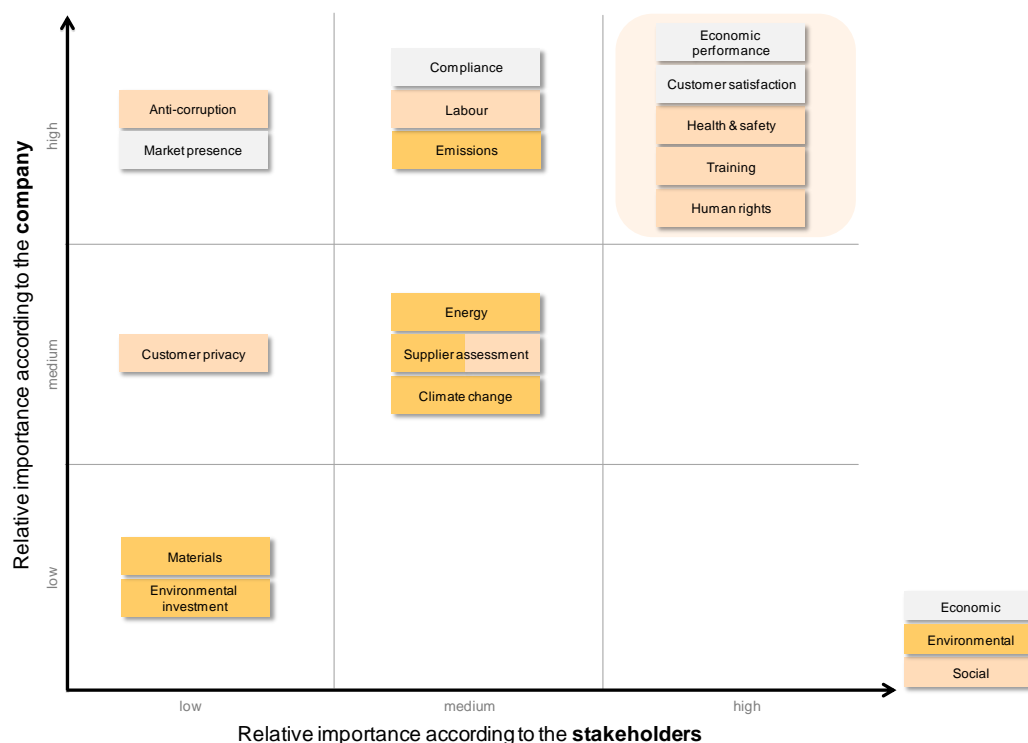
Relative importance according to the **company**

high

Anti-corruption

Market presence

Compliance

Labour

Emissions

Economic performance

Customer satisfaction

Health & safety

Training

Human rights

medium

Customer privacy

Energy

Supplier assessment

Climate change

low

Materials

Environmental investment

Economic

Environmental

Social

low

medium

high

Relative importance according to the **stakeholders**